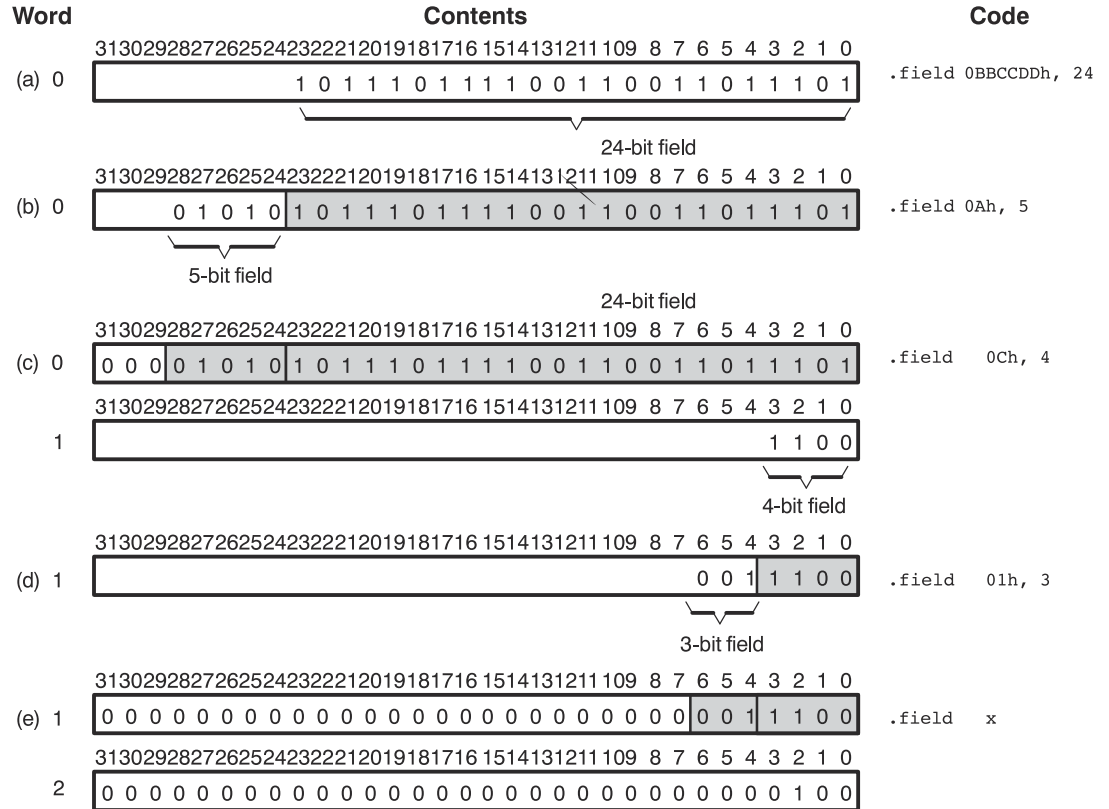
Word | Contents | Code

31 30 29 28 27 26 25 24 23 22 21 20 19 18 17 16 15 14 13 12 11 10 9 8 7 6 5 4 3 2 1 0
(a) 0 | 1 0 1 1 1 0 1 1 1 1 0 0 1 1 0 0 1 1 0 1 1 1 0 1 | .field 0BBCCDDh, 24
24-bit field

31 30 29 28 27 26 25 24 23 22 21 20 19 18 17 16 15 14 13 12 11 10 9 8 7 6 5 4 3 2 1 0
(b) 0 | 0 1 0 1 0 1 0 1 1 1 0 1 1 1 1 0 0 1 1 0 0 1 1 0 1 1 1 0 1 | .field 0Ah, 5
5-bit field

24-bit field
31 30 29 28 27 26 25 24 23 22 21 20 19 18 17 16 15 14 13 12 11 10 9 8 7 6 5 4 3 2 1 0
(c) 0 | 0 0 0 0 1 0 1 0 1 0 1 1 1 0 1 1 1 1 0 0 1 1 0 0 1 1 0 1 1 1 0 1 | .field 0Ch, 4
31 30 29 28 27 26 25 24 23 22 21 20 19 18 17 16 15 14 13 12 11 10 9 8 7 6 5 4 3 2 1 0
1 | 1 1 0 0
4-bit field

31 30 29 28 27 26 25 24 23 22 21 20 19 18 17 16 15 14 13 12 11 10 9 8 7 6 5 4 3 2 1 0
(d) 1 | 0 0 1 1 1 0 0 | .field 01h, 3
3-bit field

31 30 29 28 27 26 25 24 23 22 21 20 19 18 17 16 15 14 13 12 11 10 9 8 7 6 5 4 3 2 1 0
(e) 1 | 0 0 0 0 0 0 0 0 0 0 0 0 0 0 0 0 0 0 0 0 0 0 0 0 0 0 1 1 1 0 0 | .field x
31 30 29 28 27 26 25 24 23 22 21 20 19 18 17 16 15 14 13 12 11 10 9 8 7 6 5 4 3 2 1 0
2 | 0 0 0 0 0 0 0 0 0 0 0 0 0 0 0 0 0 0 0 0 0 0 0 0 0 0 0 0 0 1 0 0